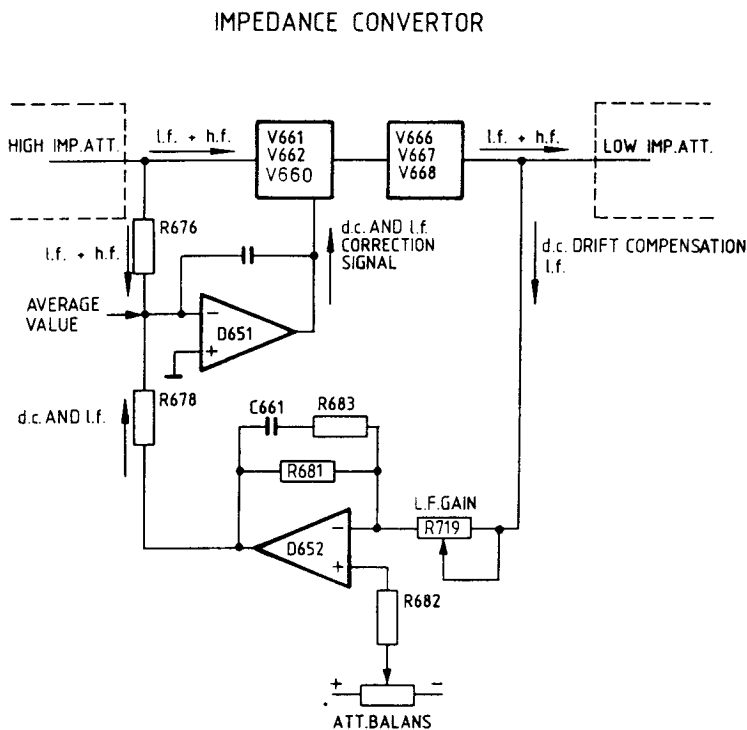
IMPEDANCE CONVERTOR

HIGH IMP.ATT.

l.f. + h.f.

V661
V662
V660

V666
V667
V668

l.f. + h.f.

LOW IMP.ATT.

R676

l.f. + h.f.

d.c. AND l.f.
CORRECTION
SIGNAL

d.c. DRIFT COMPENSATION
l.f.

AVERAGE
VALUE

−

D651

+

d.c. AND l.f.

R678

C661

R683

R681

L.F.GAIN

−

D652

R719

+

R682

+

−

ATT.BALANS